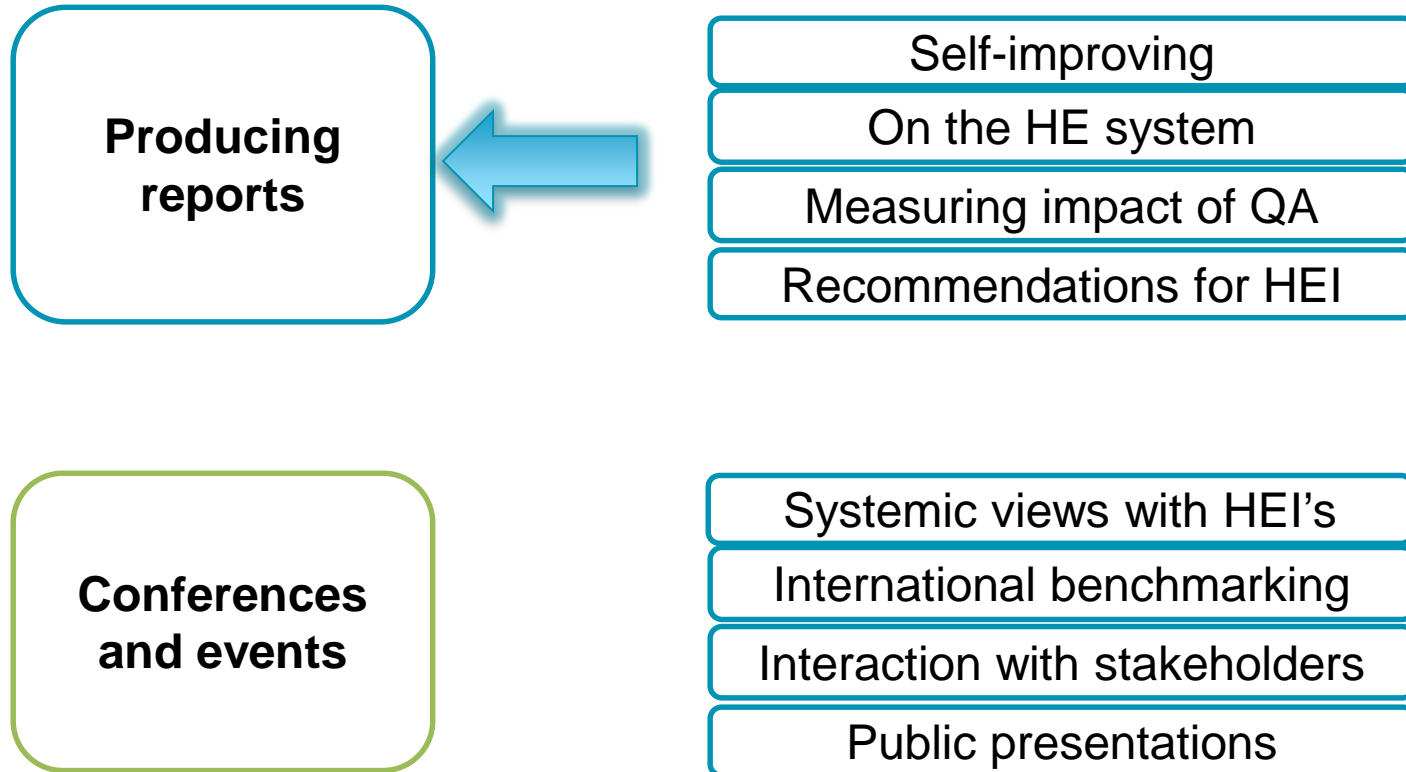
Producing reports

Self-improving
On the HE system
Measuring impact of QA
Recommendations for HEI

Conferences and events

Systemic views with HEI’s
International benchmarking
Interaction with stakeholders
Public presentations